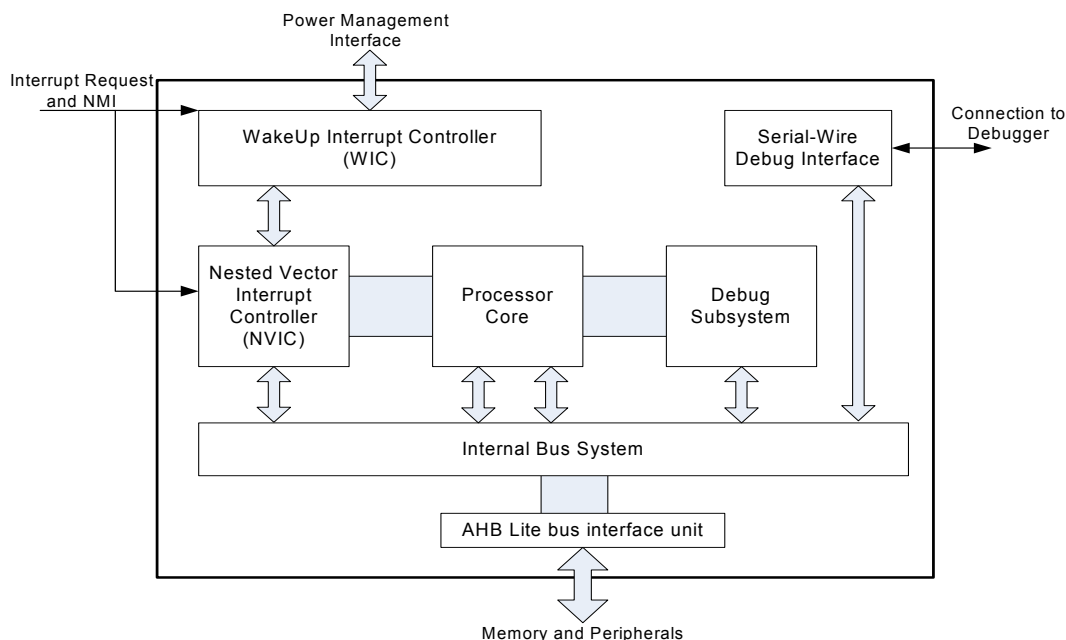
Power Management Interface

Interrupt Request and NMI

WakeUp Interrupt Controller (WIC)

Serial-Wire Debug Interface

Connection to Debugger

Nested Vector Interrupt Controller (NVIC)

Processor Core

Debug Subsystem

Internal Bus System

AHB Lite bus interface unit

Memory and Peripherals